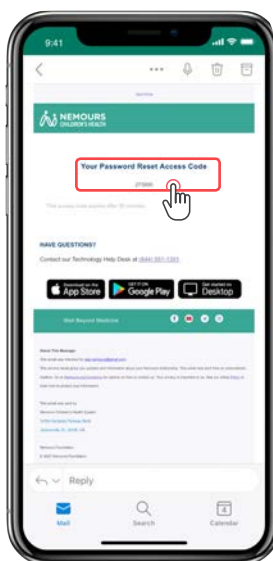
9:41

NEMOURS
CHILDREN'S HEALTH

Your Password Reset Access Code

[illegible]

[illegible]

HAVE QUESTIONS?

Contact our Technology Help Desk at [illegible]

Download on the App Store

GET IT ON Google Play

Get started on Desktop

Well Beyond Medicine

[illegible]

Reply

Mail

Search

Calendar